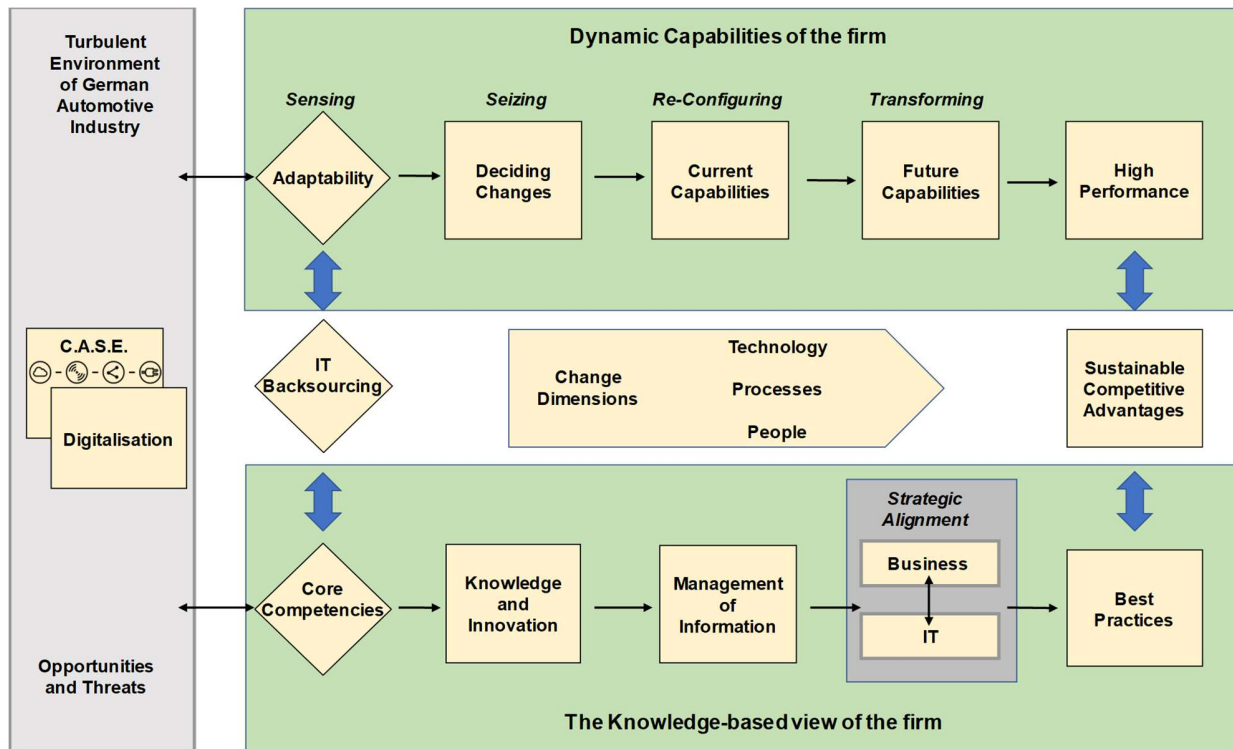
Turbulent Environment of German Automotive Industry

Dynamic Capabilities of the firm

Sensing

Seizing

Re-Configuring

Transforming

Adaptability

Deciding Changes

Current Capabilities

Future Capabilities

High Performance

C.A.S.E.

Digitalisation

IT Backsourcing

Change Dimensions

Technology

Processes

People

Sustainable Competitive Advantages

Strategic Alignment

Business

IT

Core Competencies

Knowledge and Innovation

Management of Information

Best Practices

Opportunities and Threats

The Knowledge-based view of the firm